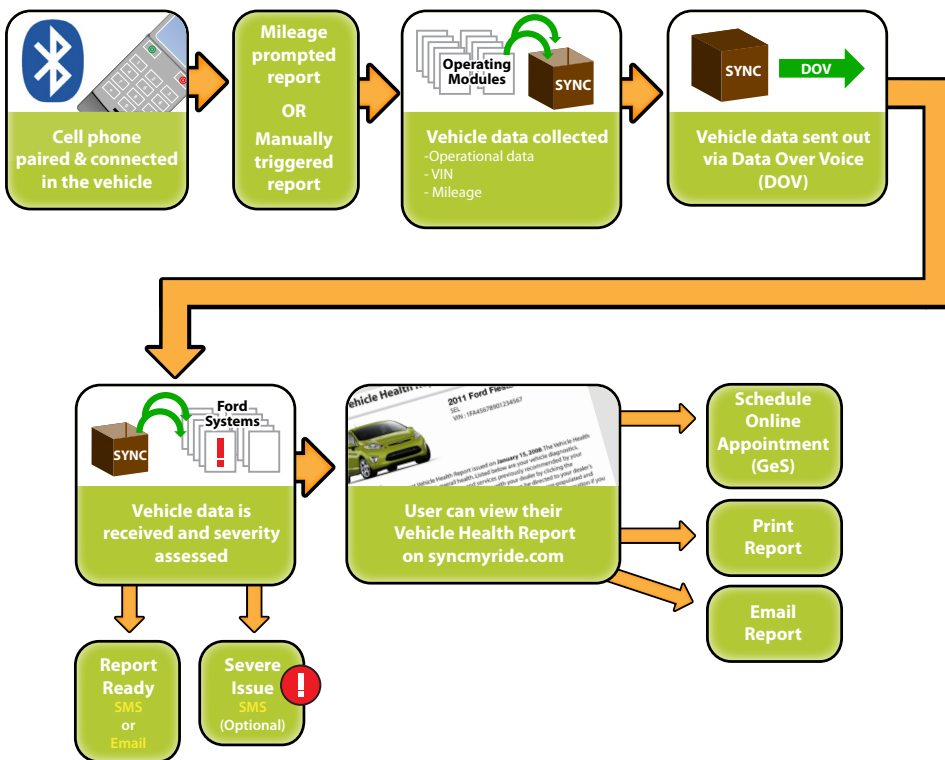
Cell phone paired & connected in the vehicle

Mileage prompted report

OR

Manually triggered report

Operating Modules

SYNC

Vehicle data collected

-Operational data
- VIN
- Mileage

SYNC

DOV

Vehicle data sent out via Data Over Voice (DOV)

SYNC

Ford Systems

!

Vehicle data is received and severity assessed

Vehicle Health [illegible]

2011 Ford Fiest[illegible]

SEL

VIN : 1FA4567B901234567

User can view their Vehicle Health Report on syncmyride.com

Schedule Online Appointment (GeS)

Print Report

Email Report

Report Ready

SMS

or

Email

Severe Issue

!

SMS

(Optional)